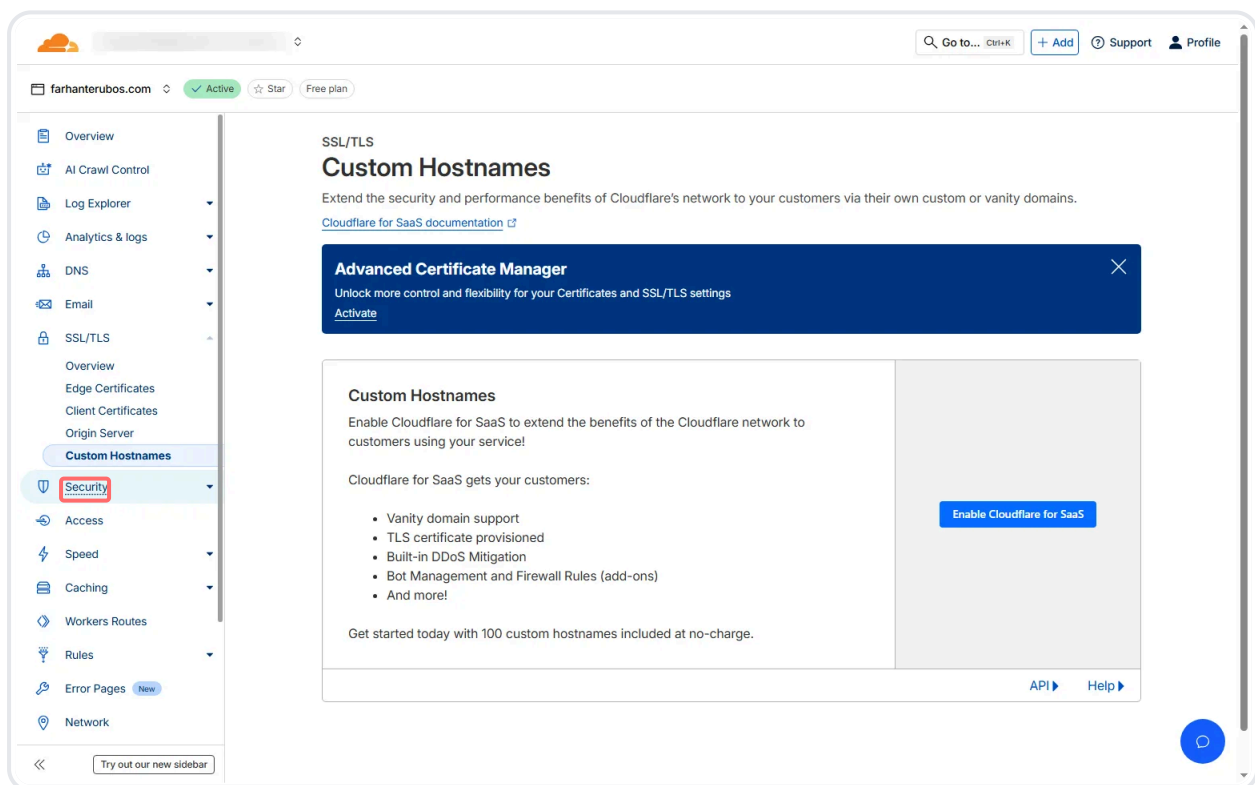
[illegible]

Go to... Ctrl+K
+ Add
Support
Profile

farhanterubos.com
Active
Star
Free plan

Overview
AI Crawl Control
Log Explorer
Analytics & logs
DNS
Email
SSL/TLS
Overview
Edge Certificates
Client Certificates
Origin Server
Custom Hostnames
Security
Access
Speed
Caching
Workers Routes
Rules
Error Pages New
Network

Try out our new sidebar

SSL/TLS

Custom Hostnames

Extend the security and performance benefits of Cloudflare's network to your customers via their own custom or vanity domains.

Cloudflare for SaaS documentation

Advanced Certificate Manager

Unlock more control and flexibility for your Certificates and SSL/TLS settings

Activate

Custom Hostnames

Enable Cloudflare for SaaS to extend the benefits of the Cloudflare network to customers using your service!

Cloudflare for SaaS gets your customers:

- Vanity domain support
- TLS certificate provisioned
- Built-in DDoS Mitigation
- Bot Management and Firewall Rules (add-ons)
- And more!

Get started today with 100 custom hostnames included at no-charge.

Enable Cloudflare for SaaS

API
Help